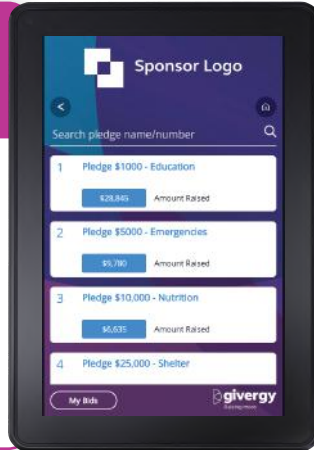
Sponsor Logo

<

Search pledge name/number

1 Pledge $1000 - Education

$28,845 Amount Raised

2 Pledge $5000 - Emergencies

$5,780 Amount Raised

3 Pledge $10,000 - Nutrition

$6,635 Amount Raised

4 Pledge $25,000 - Shelter

My Bids

givergy

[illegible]